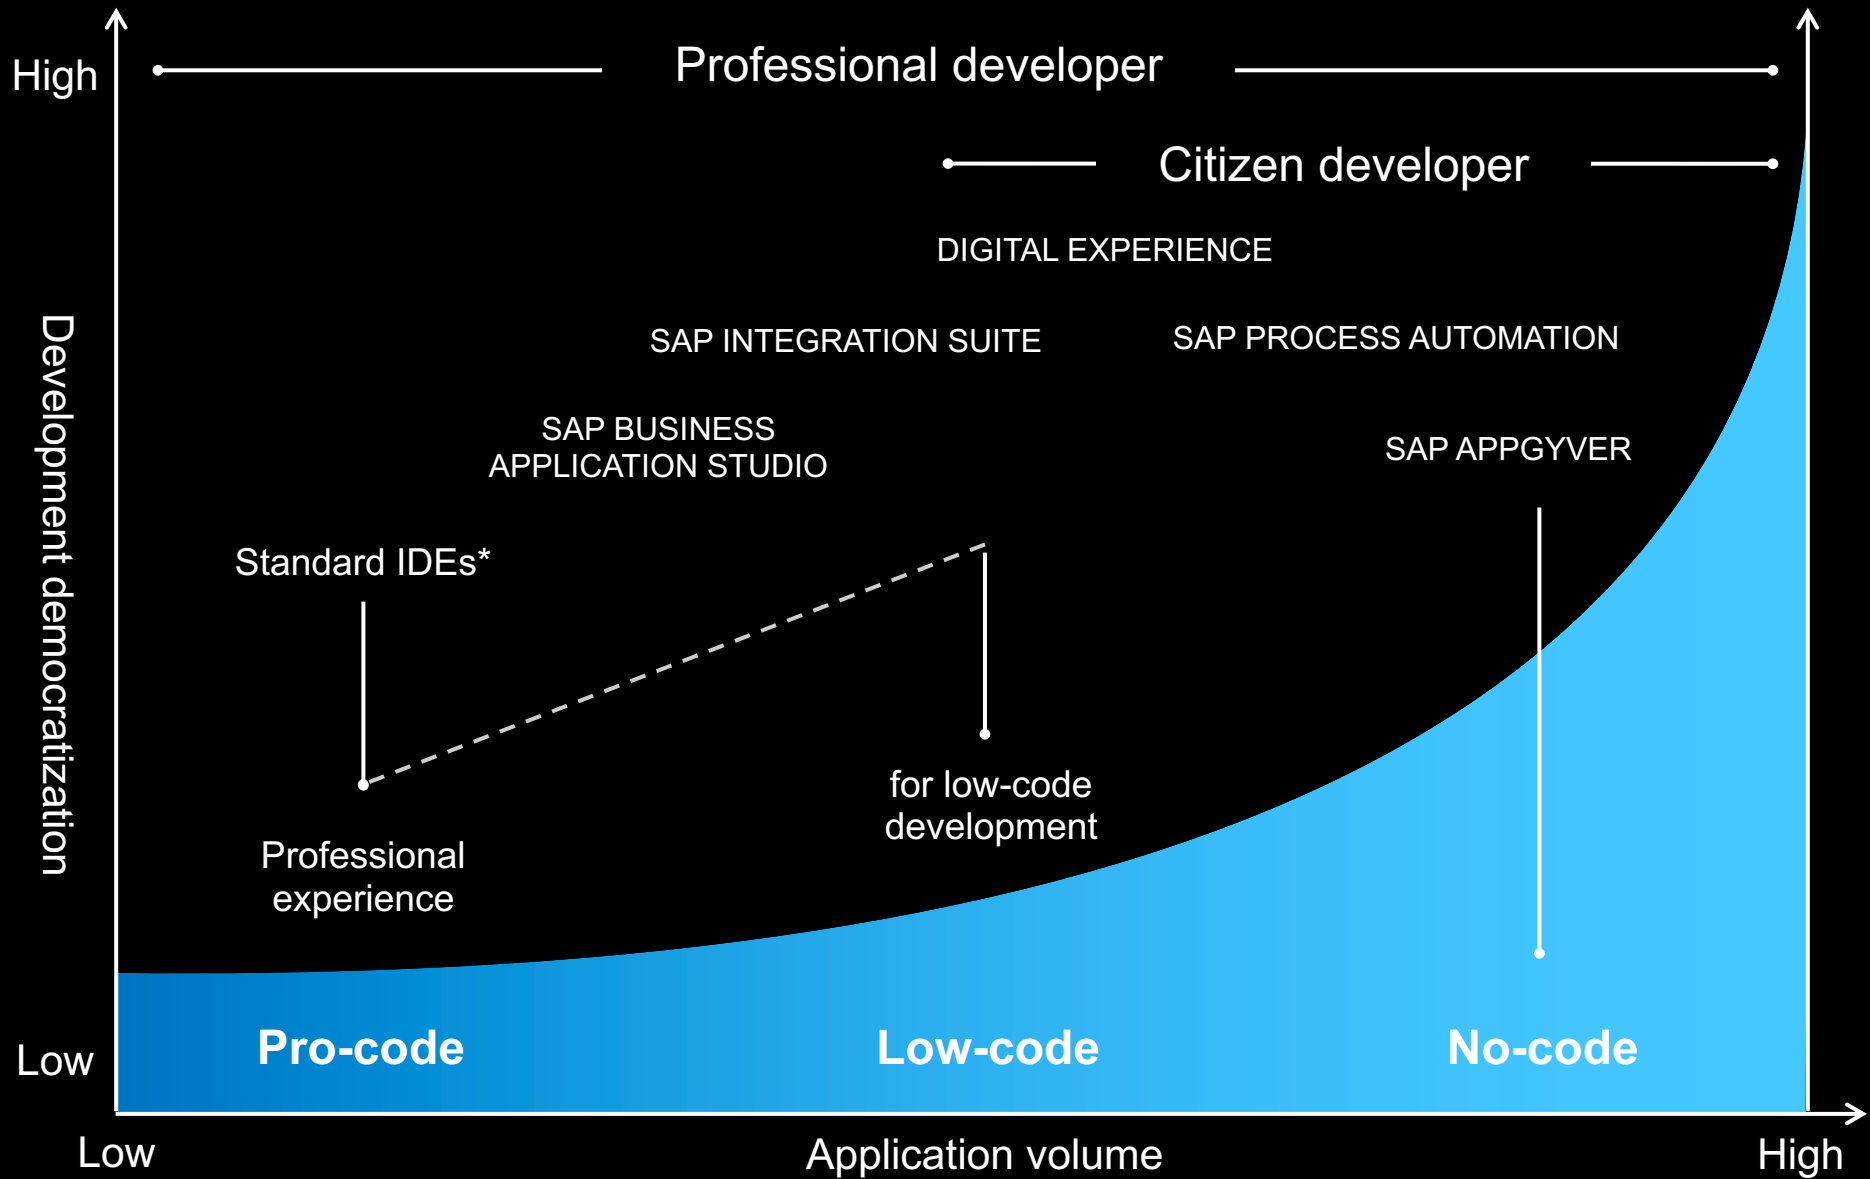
High

Professional developer

Citizen developer

DIGITAL EXPERIENCE

SAP INTEGRATION SUITE

SAP PROCESS AUTOMATION

SAP BUSINESS APPLICATION STUDIO

SAP APPGYVER

Development democratization

Standard IDEs*

for low-code development

Professional experience

Low

Pro-code

Low-code

No-code

Low

Application volume

High